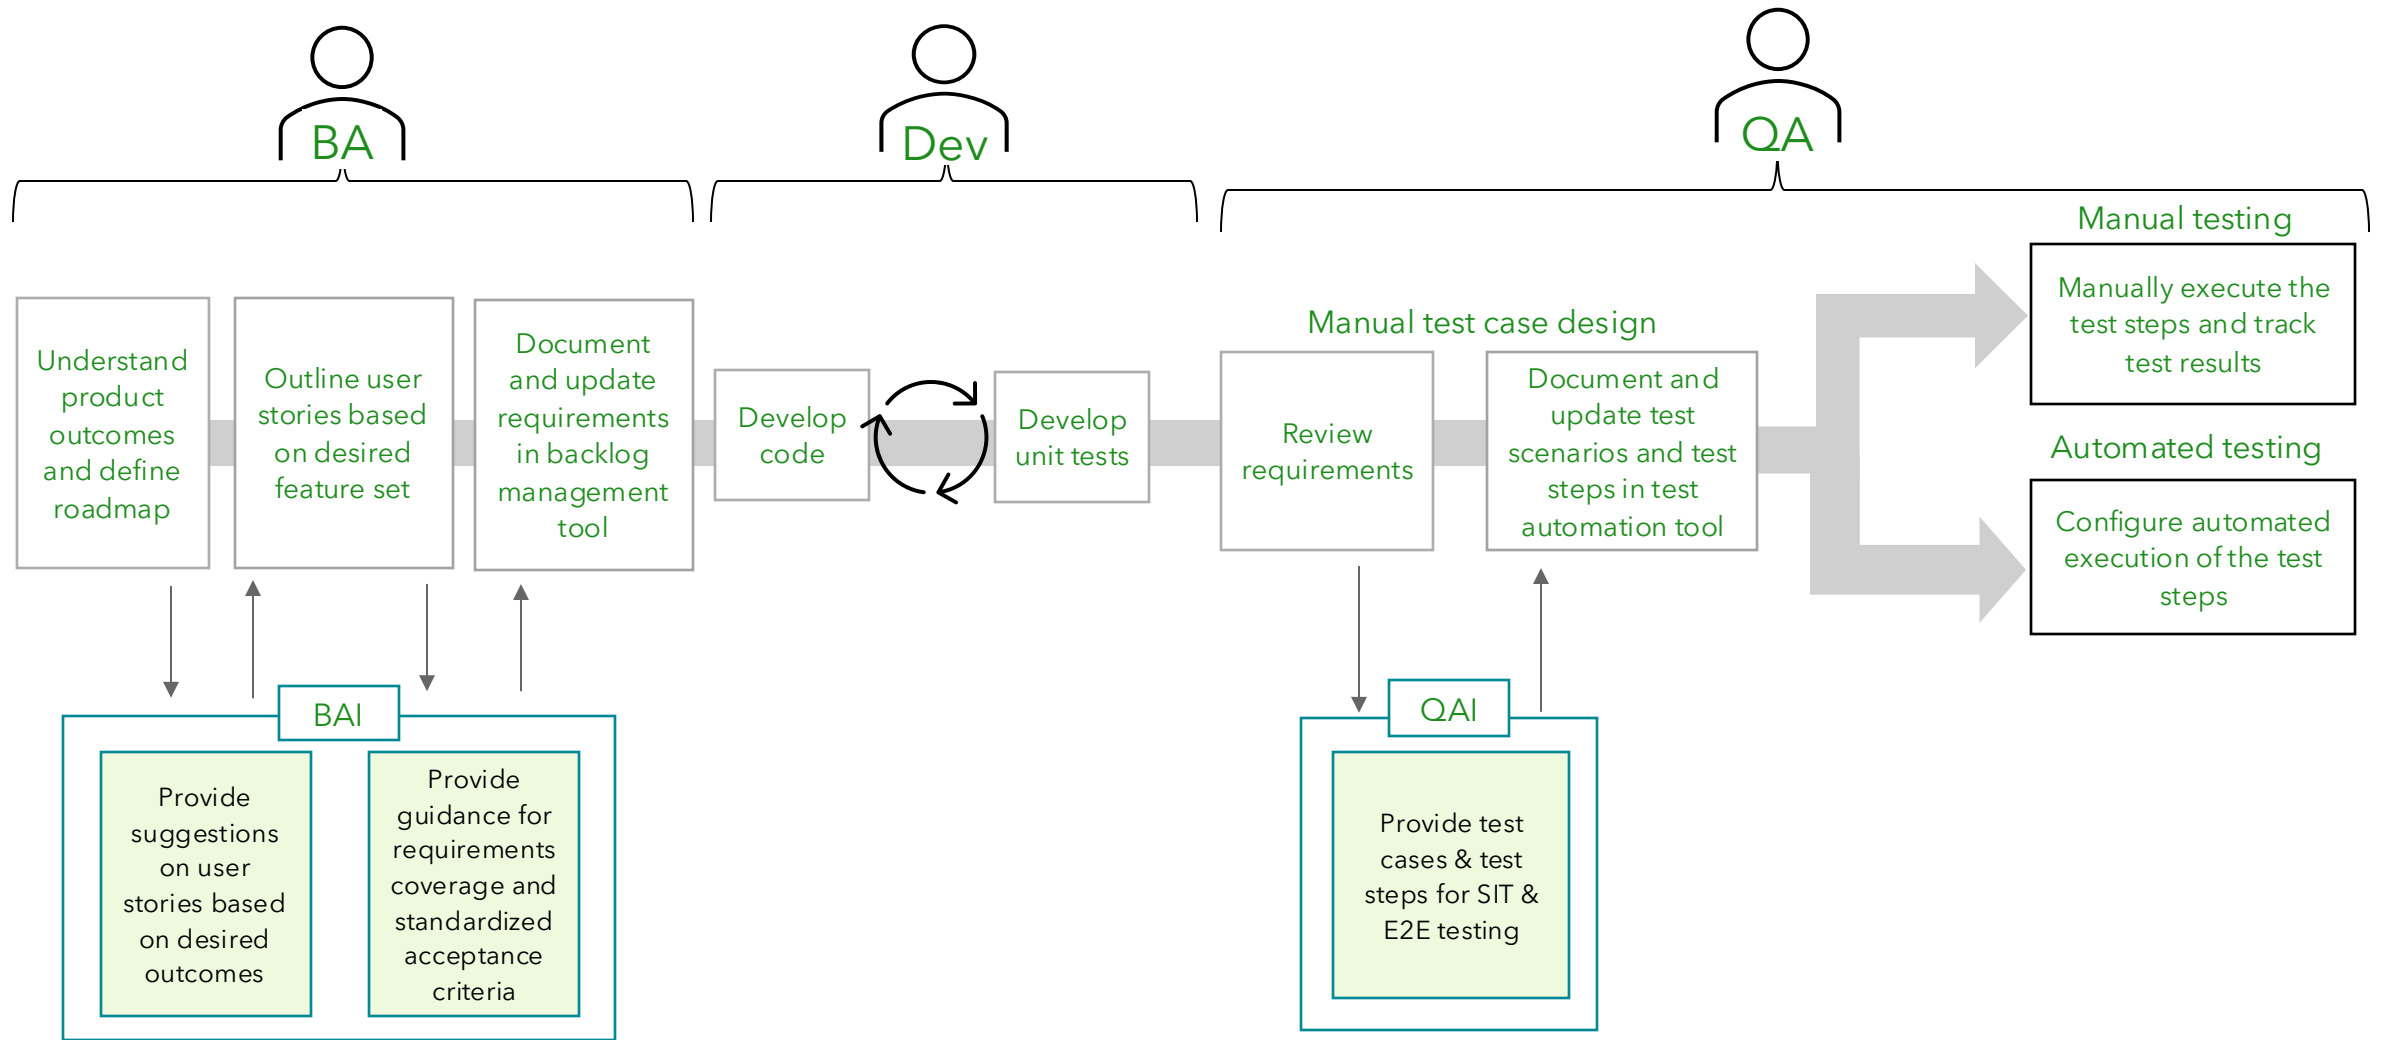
BA

Dev

QA

Understand product outcomes and define roadmap

Outline user stories based on desired feature set

Document and update requirements in backlog management tool

Develop code

Develop unit tests

Manual test case design

Review requirements

Document and update test scenarios and test steps in test automation tool

Manual testing

Manually execute the test steps and track test results

Automated testing

Configure automated execution of the test steps

BAI

Provide suggestions on user stories based on desired outcomes

Provide guidance for requirements coverage and standardized acceptance criteria

QAI

Provide test cases & test steps for SIT & E2E testing